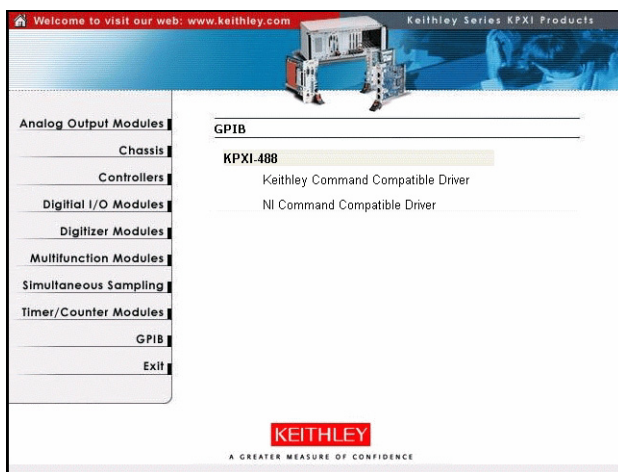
Welcome to visit our web: www.keithley.com

Keithley Series KPXI Products

Analog Output Modules
Chassis
Controllers
Digitial I/O Modules
Digitizer Modules
Multifunction Modules
Simultaneous Sampling
Timer/Counter Modules
GPIB
Exit

GPIB

KPXI-488

Keithley Command Compatible Driver

NI Command Compatible Driver

KEITHLEY

A GREATER MEASURE OF CONFIDENCE